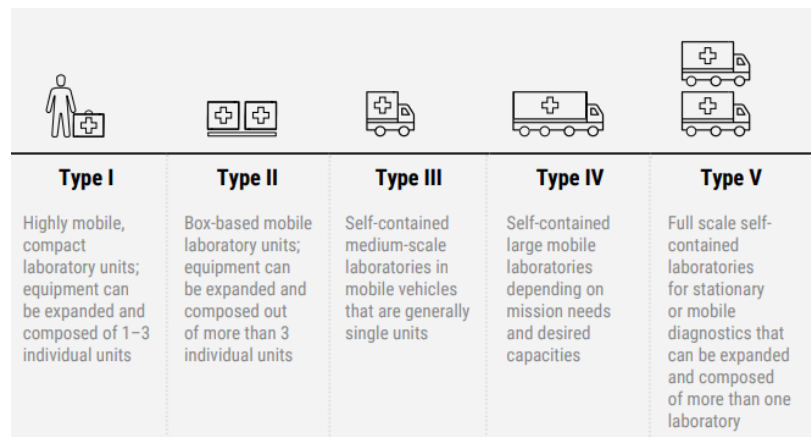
Type I

Highly mobile, compact laboratory units; equipment can be expanded and composed of 1–3 individual units

Type II

Box-based mobile laboratory units; equipment can be expanded and composed out of more than 3 individual units

Type III

Self-contained medium-scale laboratories in mobile vehicles that are generally single units

Type IV

Self-contained large mobile laboratories depending on mission needs and desired capacities

Type V

Full scale self-contained laboratories for stationary or mobile diagnostics that can be expanded and composed of more than one laboratory